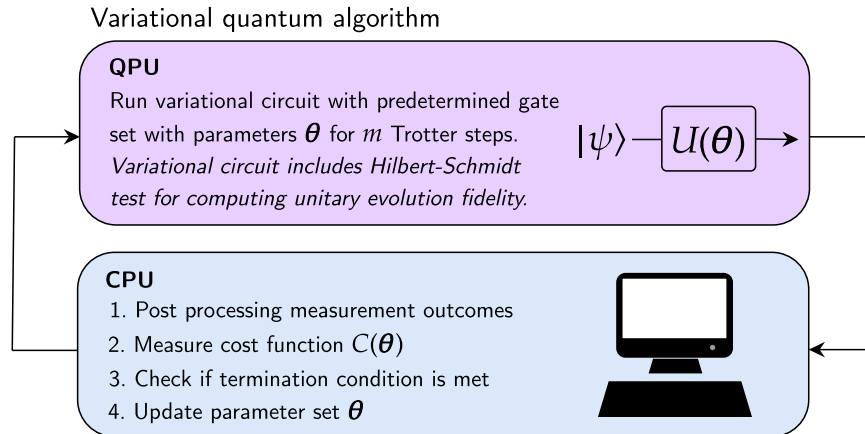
Variational quantum algorithm

QPU

Run variational circuit with predetermined gate set with parameters $\boldsymbol{\theta}$ for $m$ Trotter steps. *Variational circuit includes Hilbert-Schmidt test for computing unitary evolution fidelity.*

$|\psi\rangle$ $U(\boldsymbol{\theta})$

CPU

1. Post processing measurement outcomes
2. Measure cost function $C(\boldsymbol{\theta})$
3. Check if termination condition is met
4. Update parameter set $\boldsymbol{\theta}$